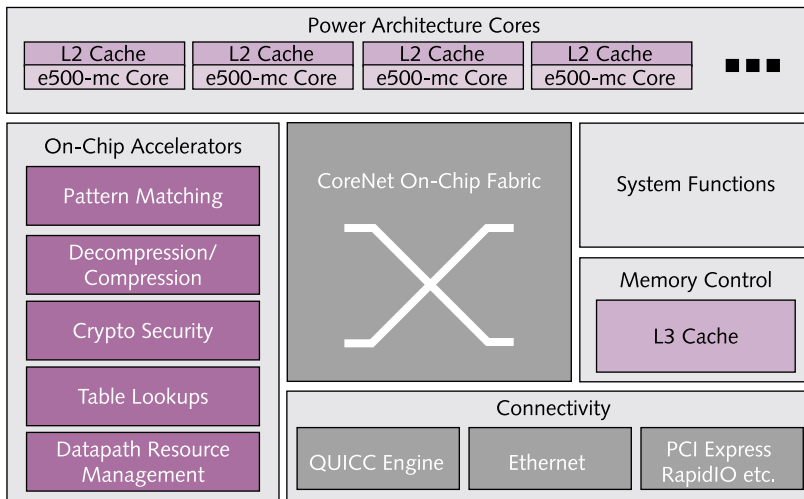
Power Architecture Cores

L2 Cache
e500-mc Core

L2 Cache
e500-mc Core

L2 Cache
e500-mc Core

L2 Cache
e500-mc Core

■■■

On-Chip Accelerators

Pattern Matching

Decompression/ Compression

Crypto Security

Table Lookups

Datapath Resource Management

CoreNet On-Chip Fabric

System Functions

Memory Control

L3 Cache

Connectivity

QUICC Engine

Ethernet

PCI Express RapidIO etc.